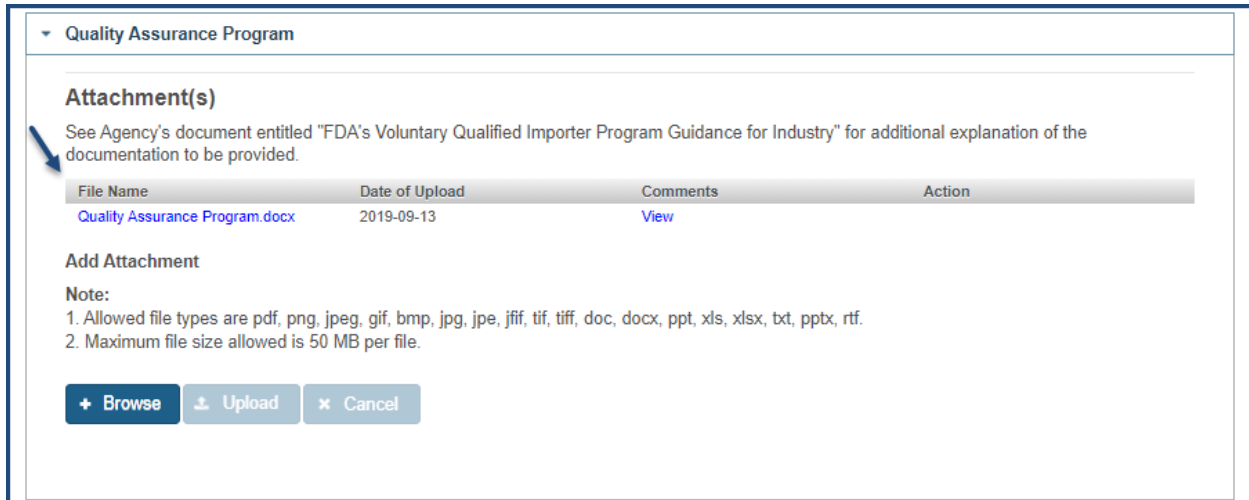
Quality Assurance Program

Attachment(s)

See Agency's document entitled "FDA's Voluntary Qualified Importer Program Guidance for Industry" for additional explanation of the documentation to be provided.

| File Name | Date of Upload | Comments | Action |
|---|---|---|---|
| Quality Assurance Program.docx | 2019-09-13 | View | |

Add Attachment

Note:
1. Allowed file types are pdf, png, jpeg, gif, bmp, jpg, jpe, jfif, tif, tiff, doc, docx, ppt, xls, xlsx, txt, pptx, rtf.
2. Maximum file size allowed is 50 MB per file.

+ Browse
Upload
× Cancel